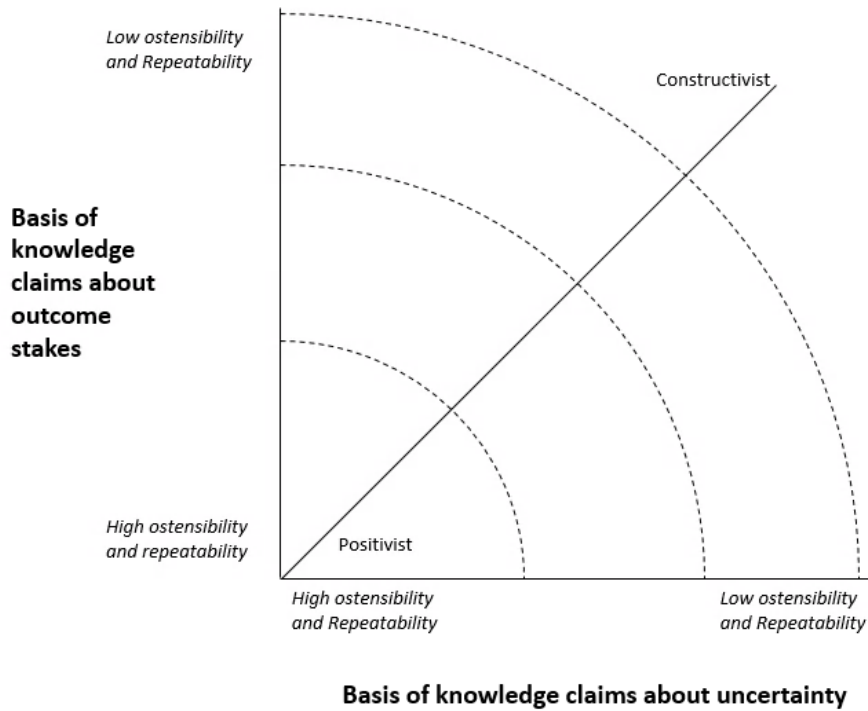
Low ostensibility and Repeatability

Constructivist

Basis of knowledge claims about outcome stakes

High ostensibility and repeatability

Positivist

High ostensibility and Repeatability

Low ostensibility and Repeatability

Basis of knowledge claims about uncertainty